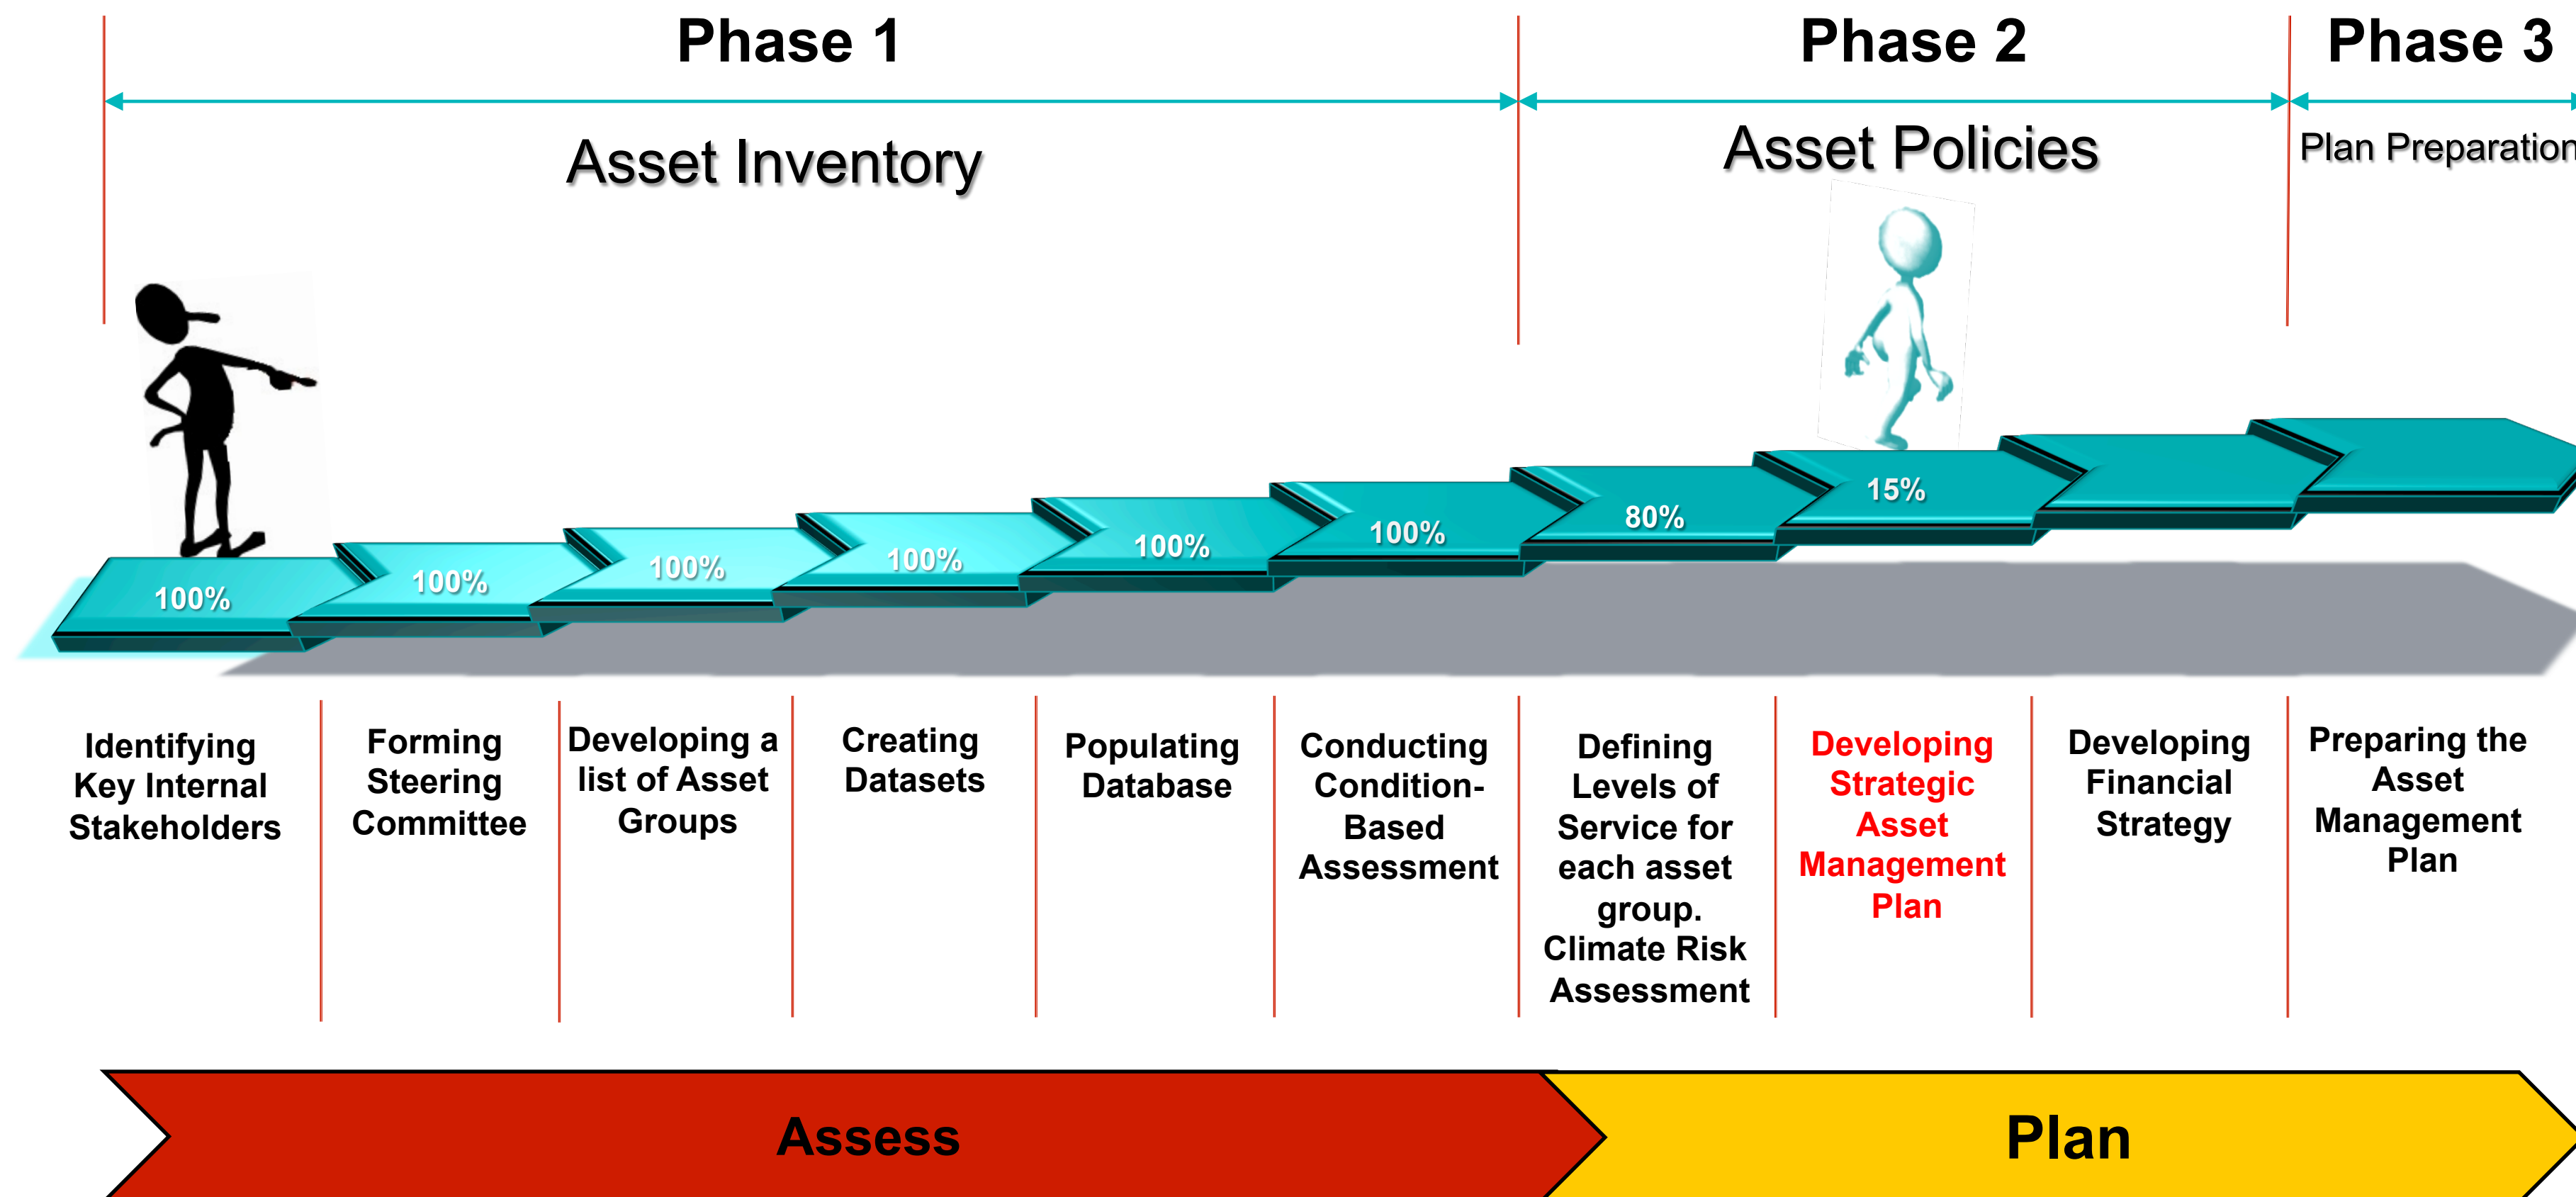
Phase 1

Phase 2

Phase 3

Asset Inventory

Asset Policies

Plan Preparation

100%

100%

100%

100%

100%

100%

80%

15%

Identifying Key Internal Stakeholders

Forming Steering Committee

Developing a list of Asset Groups

Creating Datasets

Populating Database

Conducting Condition-Based Assessment

Defining Levels of Service for each asset group. Climate Risk Assessment

Developing Strategic Asset Management Plan

Developing Financial Strategy

Preparing the Asset Management Plan

Assess

Plan